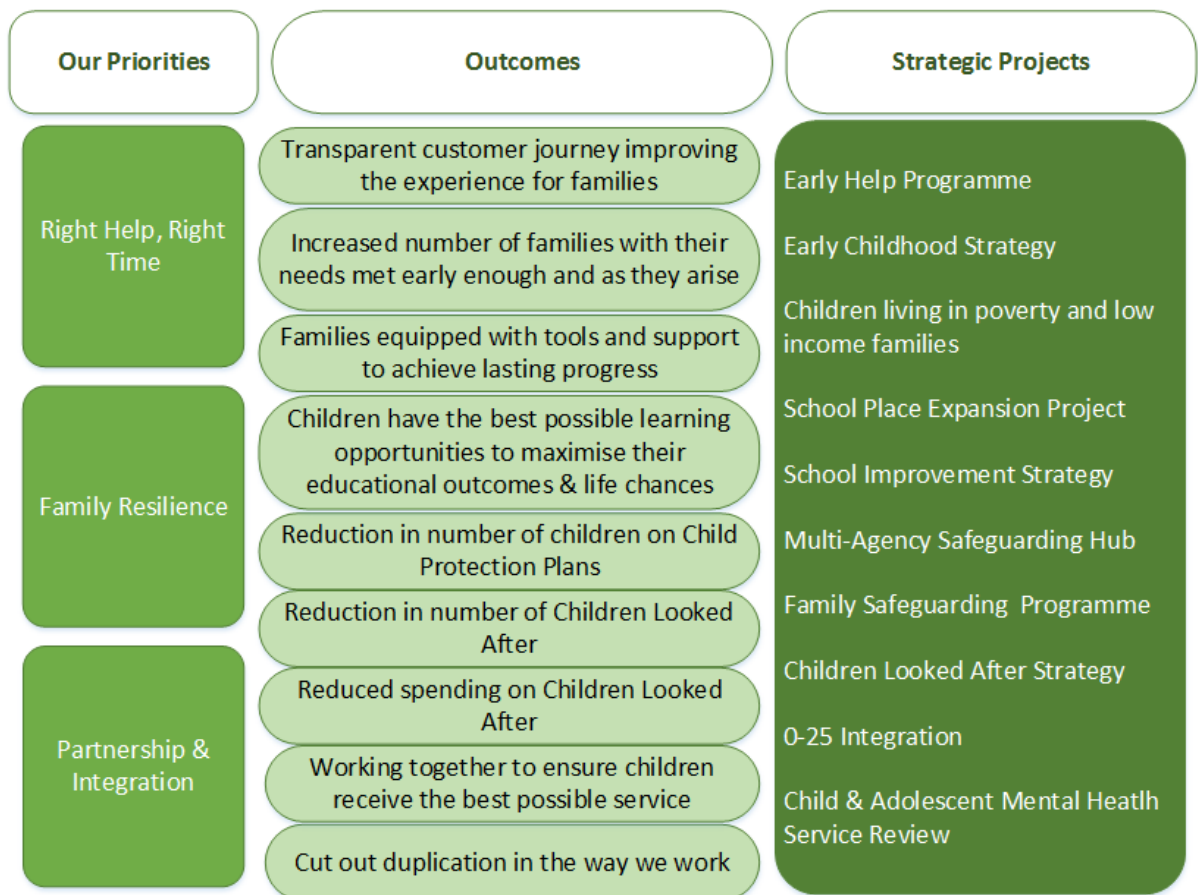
Our Priorities

Outcomes

Strategic Projects

Right Help, Right Time

Family Resilience

Partnership & Integration

Transparent customer journey improving the experience for families

Increased number of families with their needs met early enough and as they arise

Families equipped with tools and support to achieve lasting progress

Children have the best possible learning opportunities to maximise their educational outcomes & life chances

Reduction in number of children on Child Protection Plans

Reduction in number of Children Looked After

Reduced spending on Children Looked After

Working together to ensure children receive the best possible service

Cut out duplication in the way we work

Early Help Programme

Early Childhood Strategy

Children living in poverty and low income families

School Place Expansion Project

School Improvement Strategy

Multi-Agency Safeguarding Hub

Family Safeguarding Programme

Children Looked After Strategy

0-25 Integration

Child & Adolescent Mental Heatlh Service Review